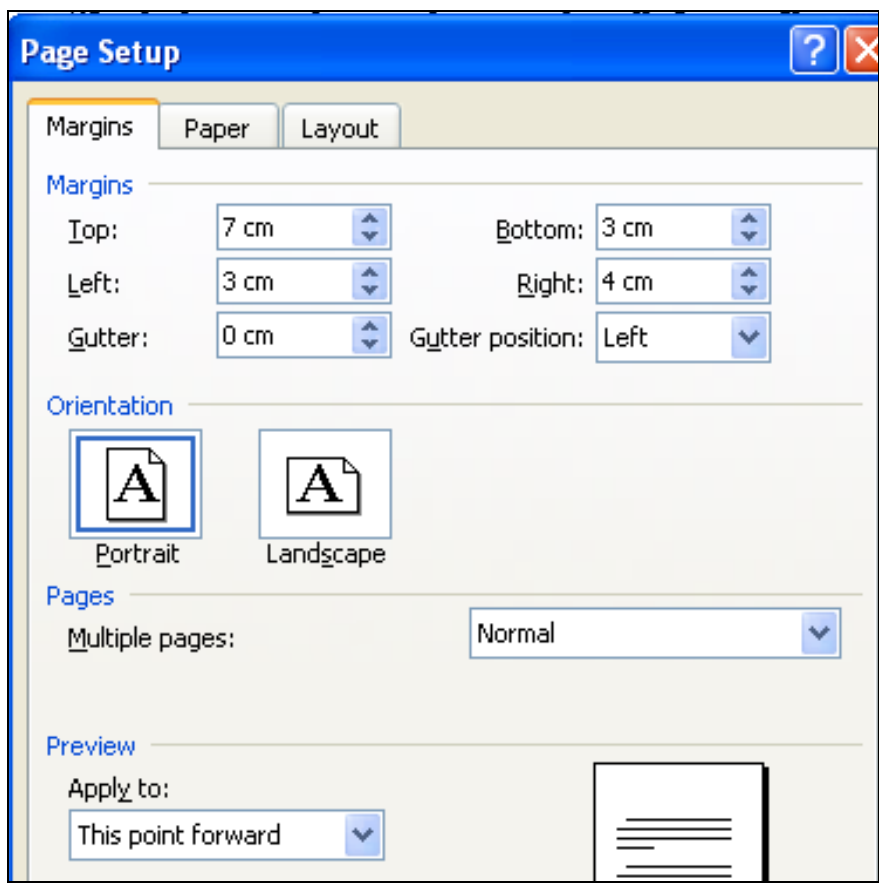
Page Setup

?

Margins | Paper | Layout

Margins

Top: 7 cm

Bottom: 3 cm

Left: 3 cm

Right: 4 cm

Gutter: 0 cm

Gutter position: Left

Orientation

A

Portrait

A

Landscape

Pages

Multiple pages: Normal

Preview

Apply to:

This point forward